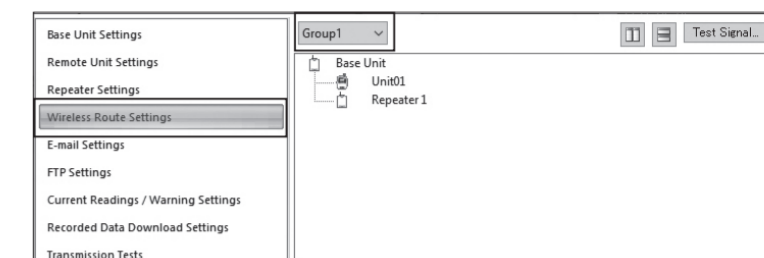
Base Unit Settings
Remote Unit Settings
Repeater Settings
Wireless Route Settings
E-mail Settings
FTP Settings
Current Readings / Warning Settings
Recorded Data Download Settings
Transmission Tests

Group1

Test Signal...

Base Unit
Unit01
Repeater 1